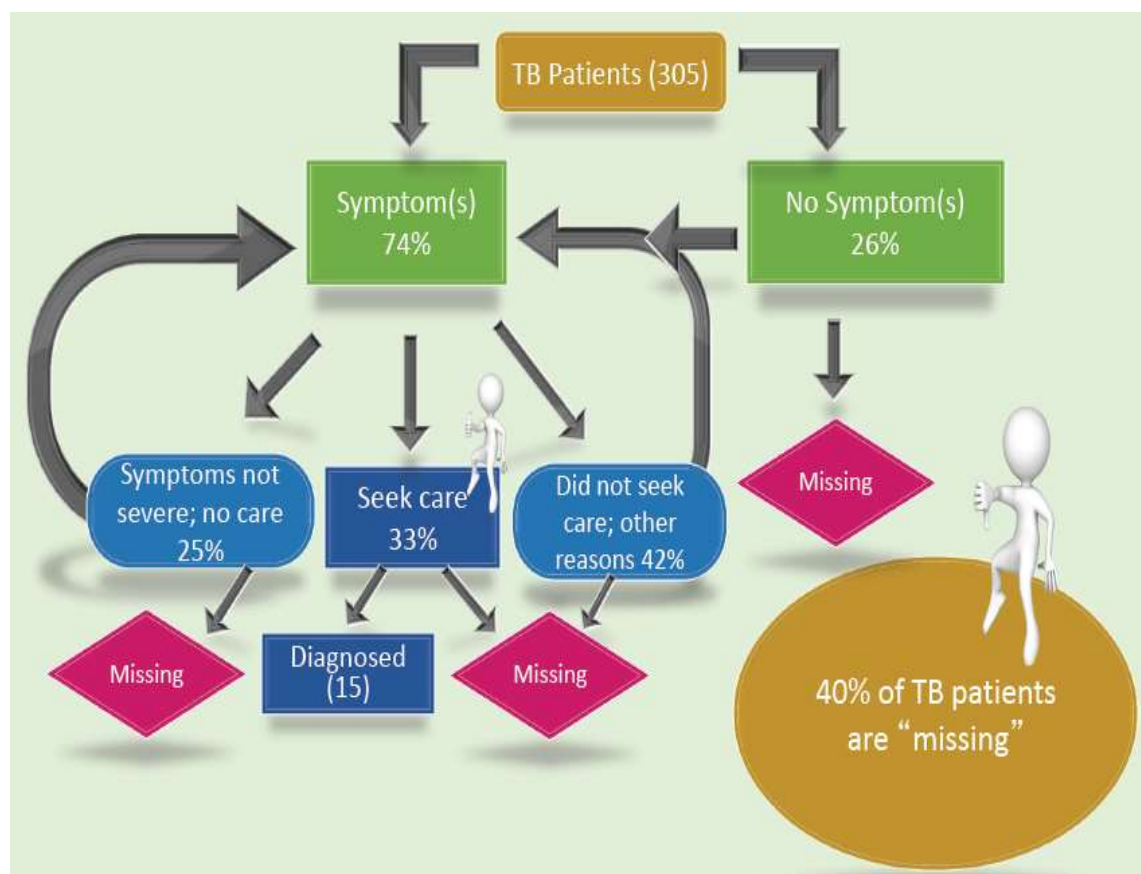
TB Patients (305)

Symptom(s) 74%

No Symptom(s) 26%

Symptoms not severe; no care 25%

Seek care 33%

Did not seek care; other reasons 42%

Missing

Missing

Diagnosed (15)

Missing

40% of TB patients are “missing”